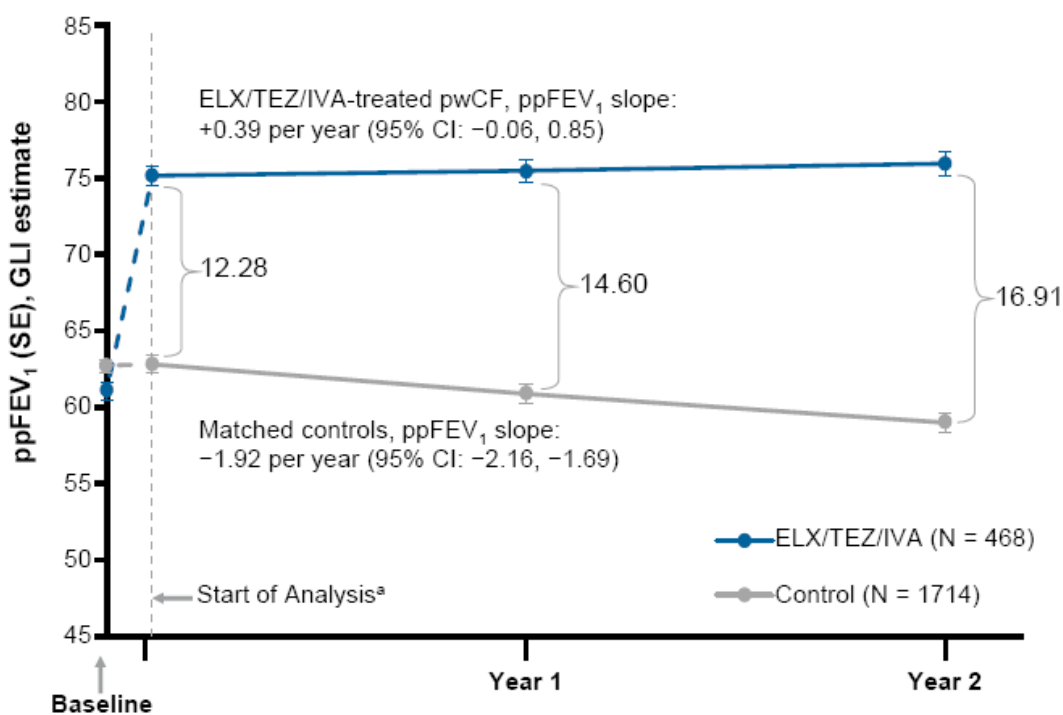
ppFEV$_1$ (SE), GLI estimate

85
80
75
70
65
60
55
50
45

ELX/TEZ/IVA-treated pwCF, ppFEV$_1$ slope: +0.39 per year (95% CI: −0.06, 0.85)

12.28
14.60
16.91

Matched controls, ppFEV$_1$ slope: −1.92 per year (95% CI: −2.16, −1.69)

ELX/TEZ/IVA (N = 468)
Control (N = 1714)

Start of Analysis$^a$

Baseline
Year 1
Year 2